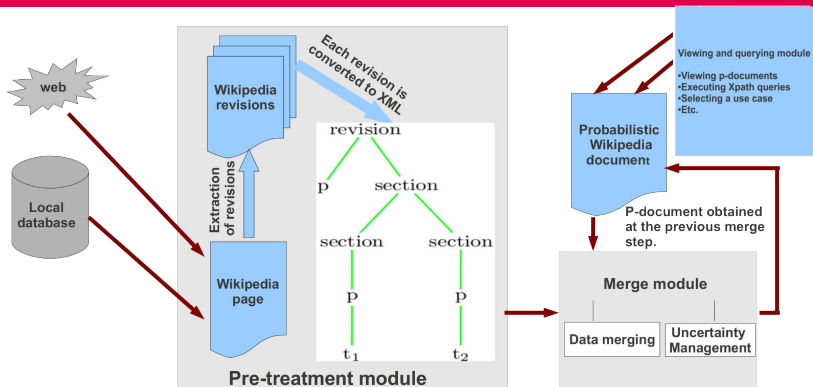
web

Local database

Wikipedia revisions

Each revision is converted to XML

Extraction of revisions

Wikipedia page

revision

p

section

section

section

p

p

$t_1$

$t_2$

Pre-treatment module

Viewing and querying module

•Viewing p-documents
•Executing Xpath queries
•Selecting a use case
•Etc.

Probabilistic Wikipedia document

P-document obtained at the previous merge step.

Merge module

Data merging

Uncertainty Management